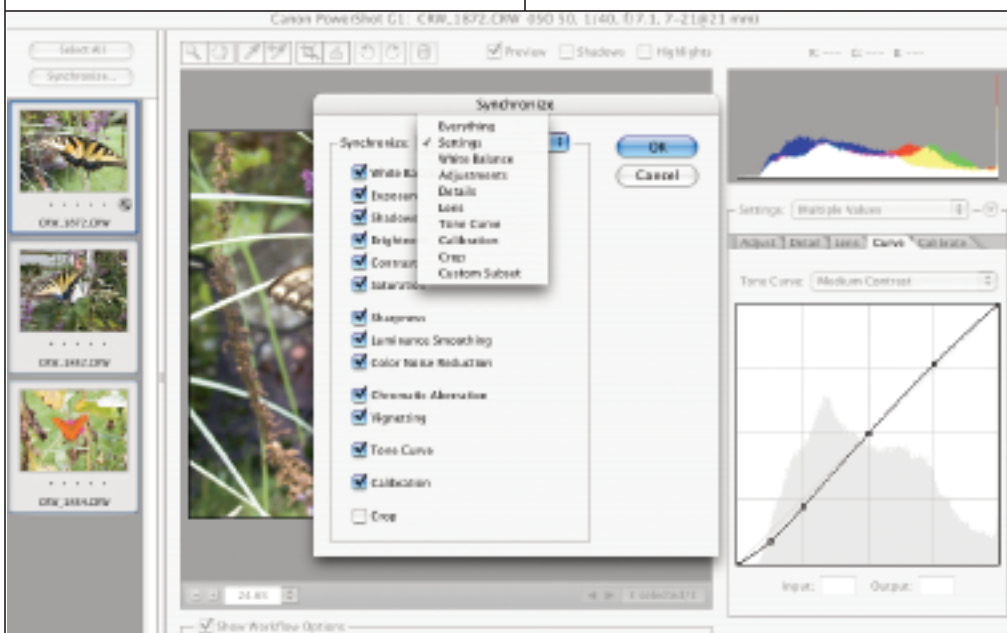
Canon PowerShot G1: CRW_1872.CRW ISO 50, 1/40, f/7.1, 7-21@21 mm

Select All

Synchronize...

CRW_1872.CRW

CRW_1882.CRW

CRW_1884.CRW

Preview Shadows Highlights

R: --- G: --- B: ---

Synchronize

Synchronize:

Everything
✓ Settings
White Balance
Adjustments
Details
Lens
Tone Curve
Calibration
Crop
Custom Subset

OK

Cancel

White Ba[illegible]
Exposur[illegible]
Shadow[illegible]
Brightn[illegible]
Contras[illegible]
Saturation

Sharpness
Luminance Smoothing
Color Noise Reduction

Chromatic Aberration
Vignetting

Tone Curve

Calibration

Crop

Settings: Multiple Values

Adjust Detail Lens Curve Calibrate

Tone Curve: Medium Contrast

Input: Output:

24.8%

1 selected/3

Show Workflow Options